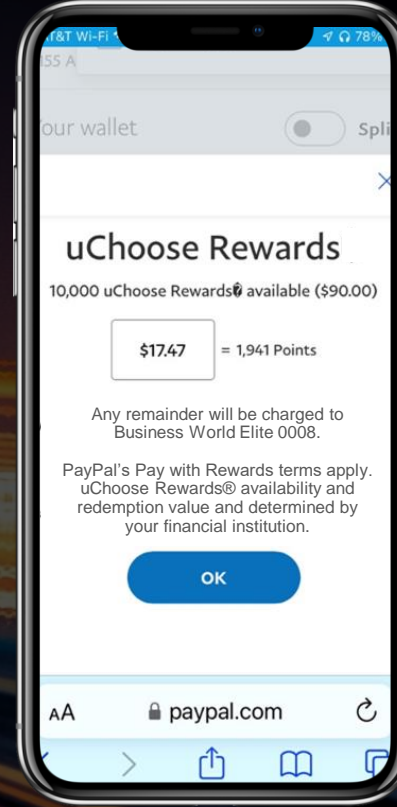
T&T Wi-Fi
78%
355 A

our wallet

Spli

×

uChoose Rewards

10,000 uChoose Rewards� available ($90.00)

$17.47 = 1,941 Points

Any remainder will be charged to Business World Elite 0008.

PayPal's Pay with Rewards terms apply. uChoose Rewards® availability and redemption value and determined by your financial institution.

OK

AA paypal.com